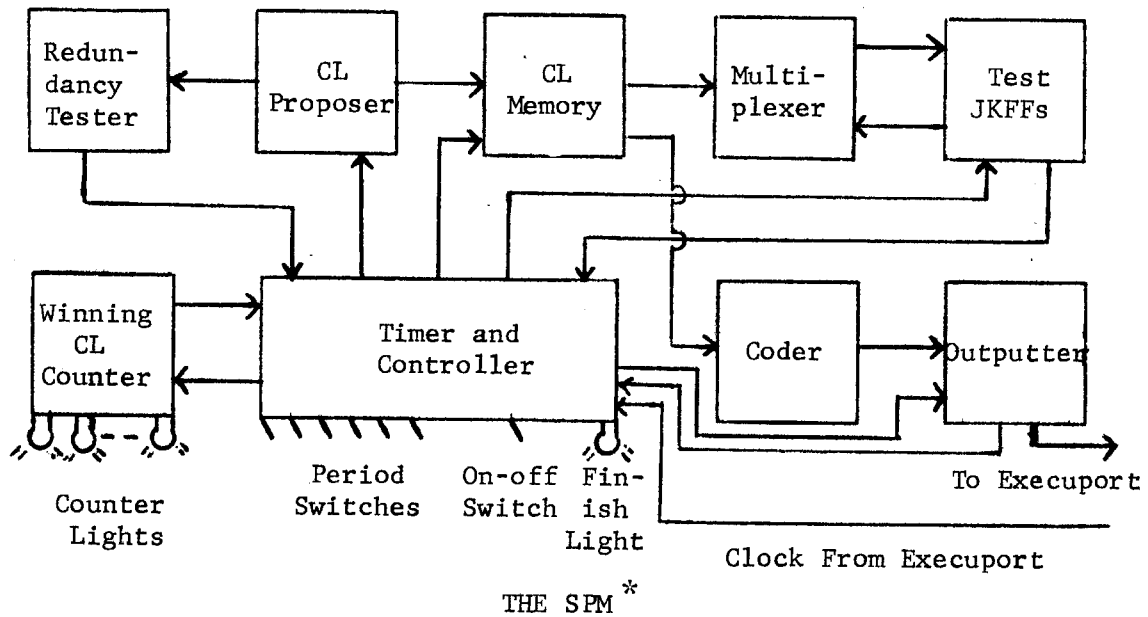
Redundancy Tester

CL Proposer

CL Memory

Multiplexer

Test JKFFs

Winning CL Counter

Timer and Controller

Coder

Outputter

Counter Lights

Period Switches

On-off Switch

Finish Light

To Execuport

Clock From Execuport

THE SPM *